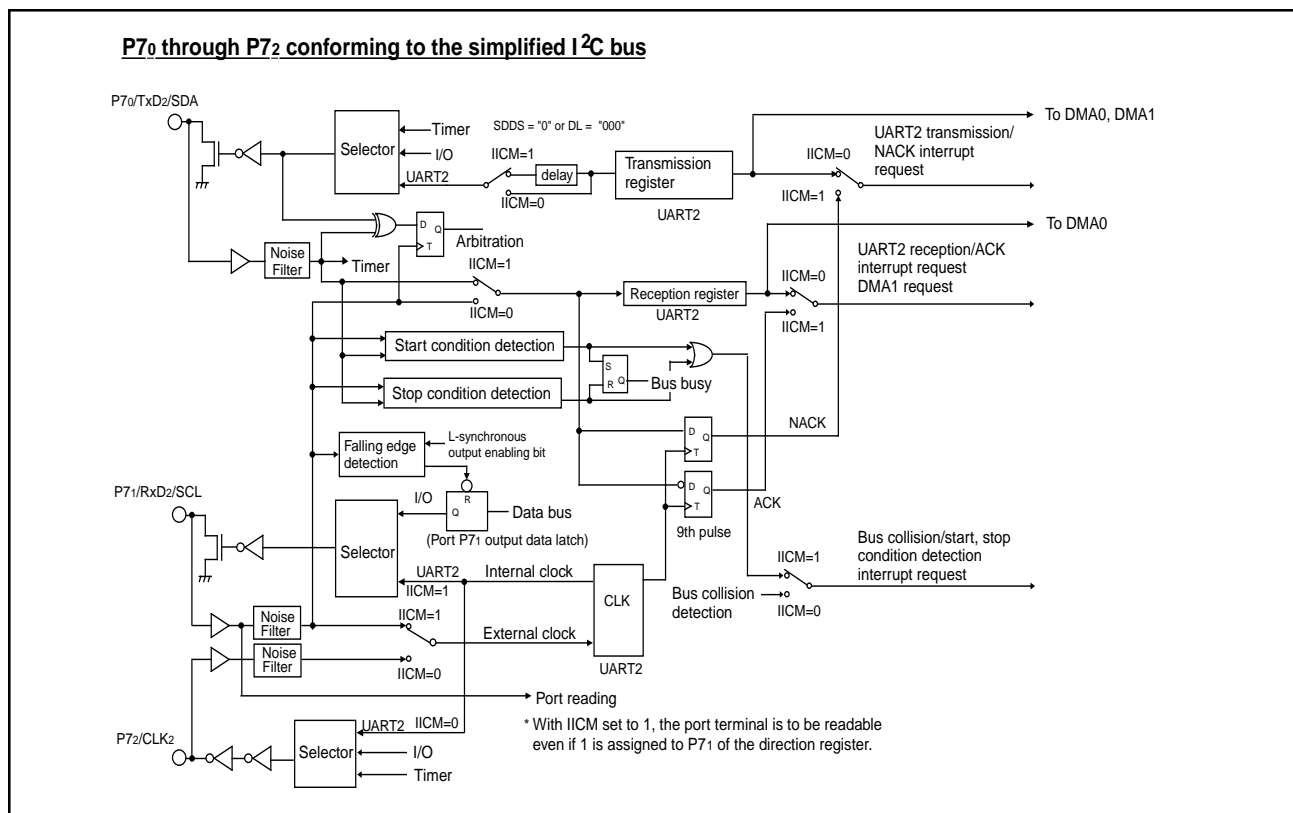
P7$_0$ through P7$_2$ conforming to the simplified I$^2$C bus

P7$_0$/TxD$_2$/SDA

Selector

Timer

I/O

UART2

SDDS = "0" or DL = "000"

IICM=1

delay

IICM=0

Transmission register

UART2

To DMA0, DMA1

UART2 transmission/ NACK interrupt request

IICM=0

IICM=1

D Q

T

Arbitration

Noise Filter

Timer

IICM=1

IICM=0

Reception register

UART2

To DMA0

UART2 reception/ACK interrupt request DMA1 request

IICM=0

IICM=1

Start condition detection

S

R Q

Bus busy

Stop condition detection

D Q

T

NACK

Falling edge detection

L-synchronous output enabling bit

D Q

T

ACK

P7$_1$/RxD$_2$/SCL

R

Q

I/O

Data bus

(Port P7$_1$ output data latch)

9th pulse

Selector

UART2

IICM=1

Internal clock

CLK

UART2

Bus collision/start, stop condition detection interrupt request

IICM=1

IICM=0

Bus collision detection

Noise Filter

IICM=1

External clock

Noise Filter

IICM=0

Port reading

P7$_2$/CLK$_2$

Selector

UART2

IICM=0

I/O

Timer

* With IICM set to 1, the port terminal is to be readable even if 1 is assigned to P7$_1$ of the direction register.